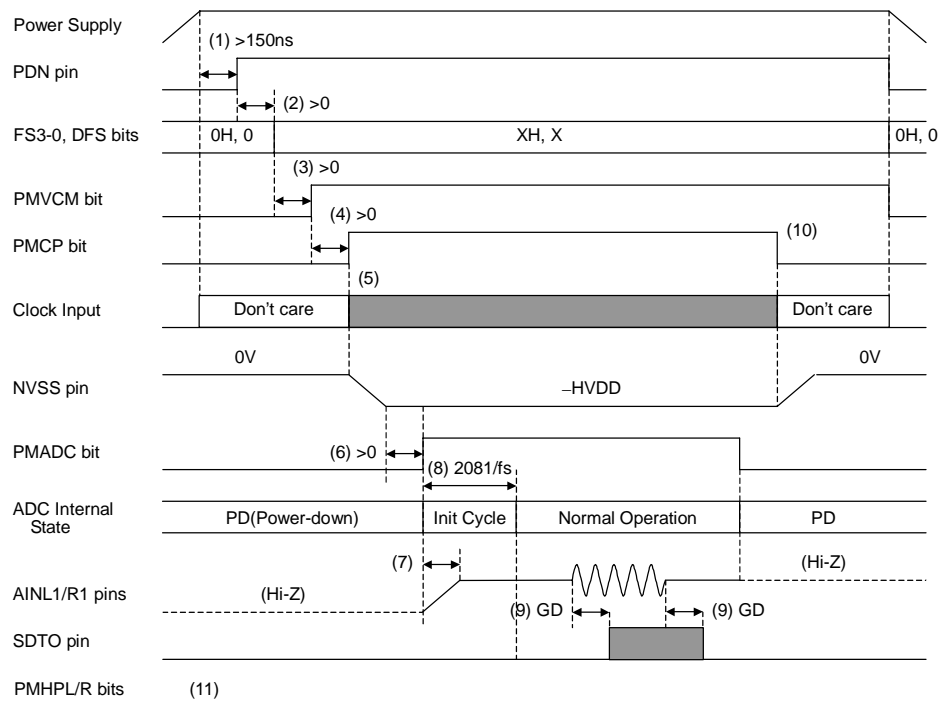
Power Supply

(1) >150ns

PDN pin

(2) >0

FS3-0, DFS bits

0H, 0

XH, X

0H, 0

(3) >0

PMVCM bit

(4) >0

PMCP bit

(10)

(5)

Clock Input

Don't care

Don't care

0V

0V

NVSS pin

−HVDD

PMADC bit

(6) >0

(8) 2081/fs

ADC Internal State

PD(Power-down)

Init Cycle

Normal Operation

PD

(7)

(Hi-Z)

AINL1/R1 pins

(Hi-Z)

(9) GD

(9) GD

SDTO pin

PMHPL/R bits

(11)